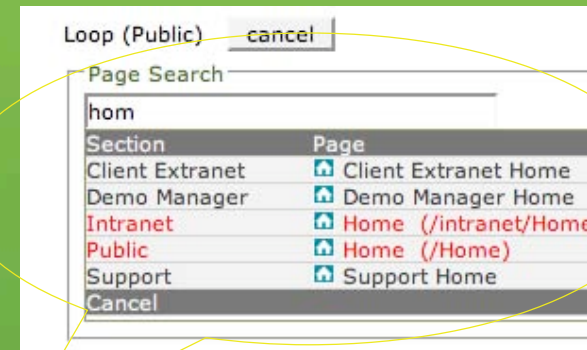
Loop (Public) cancel

Page Search

hom

| Section | Page |
|---|---|
| Client Extranet | Client Extranet Home |
| Demo Manager | Demo Manager Home |
| Intranet | Home (/intranet/Home |
| Public | Home (/Home) |
| Support | Support Home |

Cancel